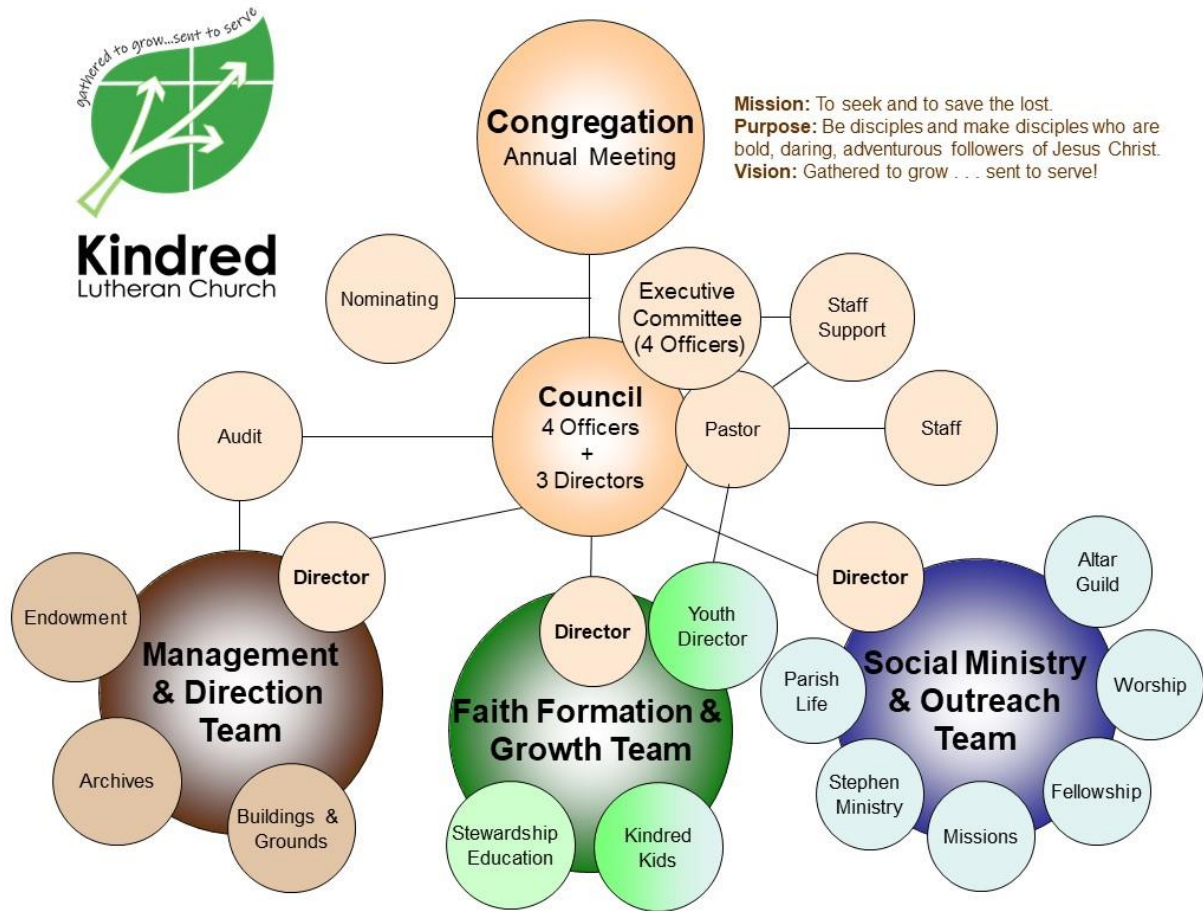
gathered to grow...sent to serve

Kindred
Lutheran Church

Congregation
Annual Meeting

Mission: To seek and to save the lost.
Purpose: Be disciples and make disciples who are bold, daring, adventurous followers of Jesus Christ.
Vision: Gathered to grow . . . sent to serve!

Nominating

Executive Committee (4 Officers)

Staff Support

Council
4 Officers
+
3 Directors

Audit

Pastor

Staff

Director

Endowment

Management & Direction Team

Archives

Buildings & Grounds

Director

Youth Director

Faith Formation & Growth Team

Stewardship Education

Kindred Kids

Director

Altar Guild

Parish Life

Social Ministry & Outreach Team

Worship

Stephen Ministry

Fellowship

Missions